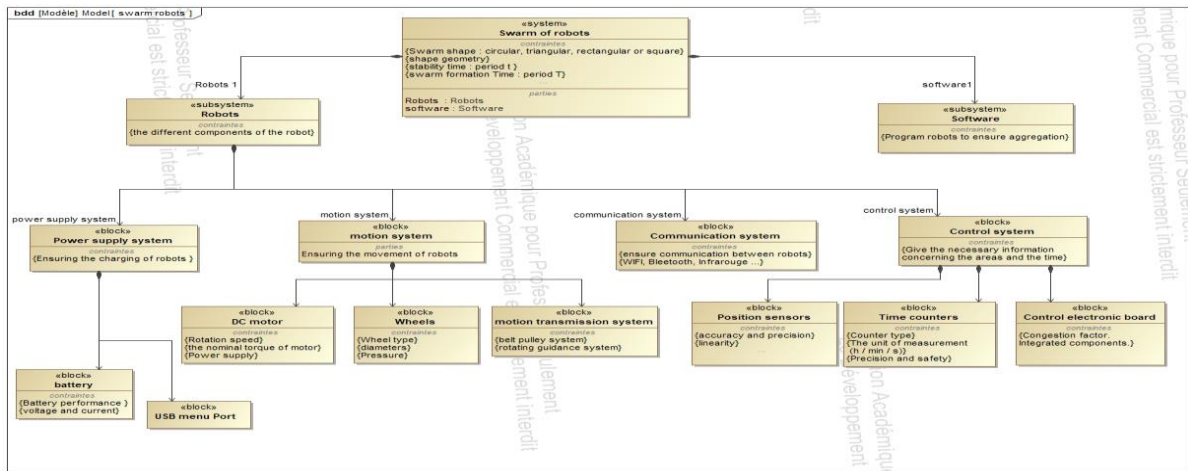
bdd [Modèle] Model [ swarm robots ]

«system»
Swarm of robots
contraintes
{Swarm shape : circular, triangular, rectangular or square}
{shape geometry}
{stability time : period t }
{swarm formation Time : period T}
parties
Robots : Robots
software : Software

Robots 1

software1

«subsystem»
Robots
contraintes
{the different components of the robot}

«subsystem»
Software
contraintes
{Program robots to ensure aggregation}

power supply system

motion system

communication system

control system

«block»
Power supply system
contraintes
{Ensuring the charging of robots }

«block»
motion system
parties
Ensuring the movement of robots

«block»
Communication system
contraintes
{ensure communication between robots}
{WIFI, Bleetooth, Infrarouge ...}

«block»
Control system
contraintes
{Give the necessary information concerning the areas and the time}

«block»
DC motor
contraintes
{Rotation speed}
{the nominal torque of motor}
{Power supply}

«block»
Wheels
contraintes
{Wheel type}
{diameters}
{Pressure}

«block»
motion transmission system
contraintes
{belt pulley system}
{rotating guidance system}

«block»
Position sensors
contraintes
{accuracy and precision}
{linearity}
...

«block»
Time counters
contraintes
{Counter type}
{The unit of measurement (h / min / s)}
{Precision and safety}

«block»
Control electronic board
contraintes
{Congestion factor.
Integrated components.}

«block»
battery
contraintes
{Battery performance }
{voltage and current}

«block»
USB menu Port

Professeur Seulement Commercial est strictement interdit
on Académique pour Professeur Seulement Développement Commercial est strictement interdit
mique pour Professeur Seulement Commercial est strictement interdit
on Académique Développement